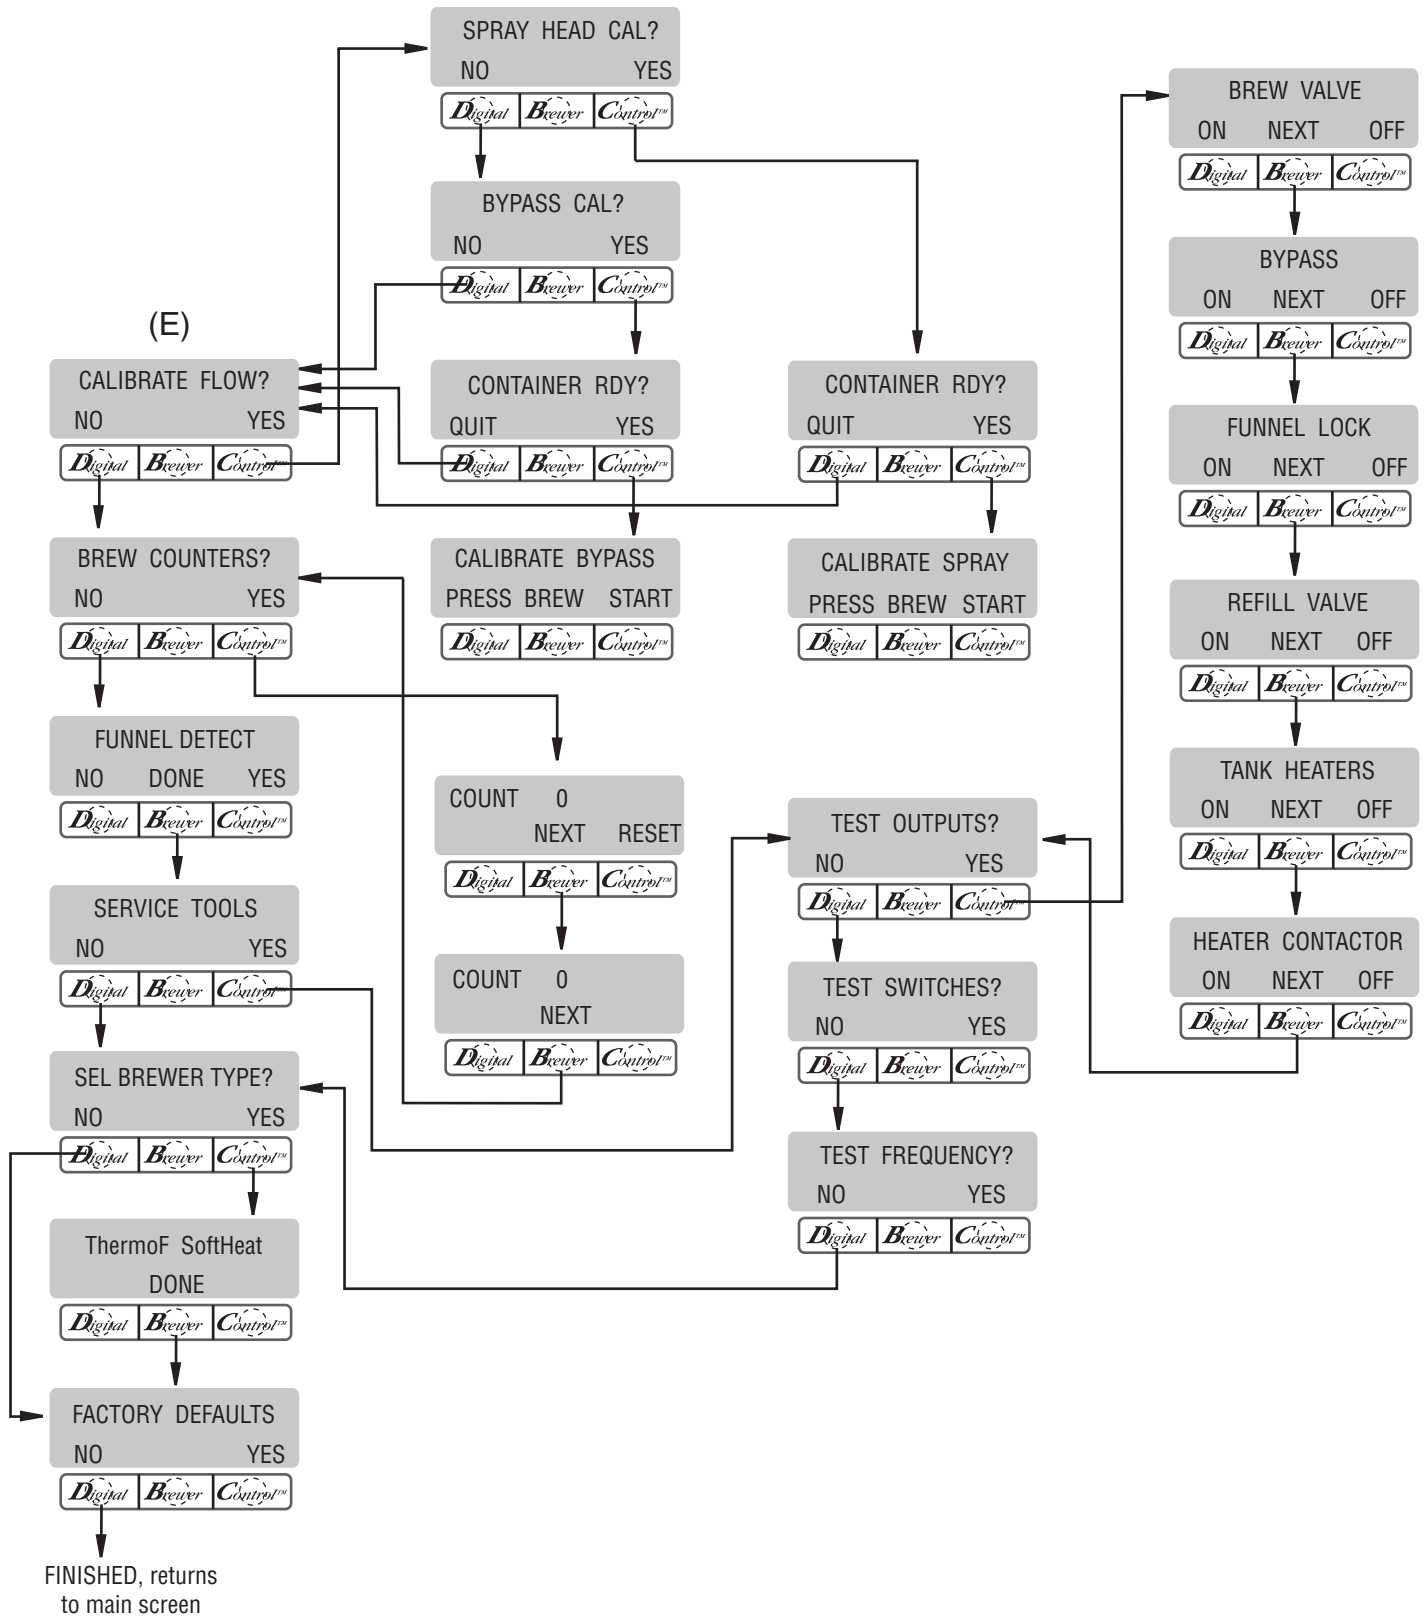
SPRAY HEAD CAL?
NO YES
Digital Brewer Control™

BYPASS CAL?
NO YES
Digital Brewer Control™

(E)

CALIBRATE FLOW?
NO YES
Digital Brewer Control™

CONTAINER RDY?
QUIT YES
Digital Brewer Control™

CONTAINER RDY?
QUIT YES
Digital Brewer Control™

BREW COUNTERS?
NO YES
Digital Brewer Control™

CALIBRATE BYPASS
PRESS BREW START
Digital Brewer Control™

CALIBRATE SPRAY
PRESS BREW START
Digital Brewer Control™

FUNNEL DETECT
NO DONE YES
Digital Brewer Control™

COUNT 0
NEXT RESET
Digital Brewer Control™

SERVICE TOOLS
NO YES
Digital Brewer Control™

COUNT 0
NEXT
Digital Brewer Control™

SEL BREWER TYPE?
NO YES
Digital Brewer Control™

ThermoF SoftHeat
DONE
Digital Brewer Control™

FACTORY DEFAULTS
NO YES
Digital Brewer Control™

FINISHED, returns to main screen

TEST OUTPUTS?
NO YES
Digital Brewer Control™

TEST SWITCHES?
NO YES
Digital Brewer Control™

TEST FREQUENCY?
NO YES
Digital Brewer Control™

BREW VALVE
ON NEXT OFF
Digital Brewer Control™

BYPASS
ON NEXT OFF
Digital Brewer Control™

FUNNEL LOCK
ON NEXT OFF
Digital Brewer Control™

REFILL VALVE
ON NEXT OFF
Digital Brewer Control™

TANK HEATERS
ON NEXT OFF
Digital Brewer Control™

HEATER CONTACTOR
ON NEXT OFF
Digital Brewer Control™